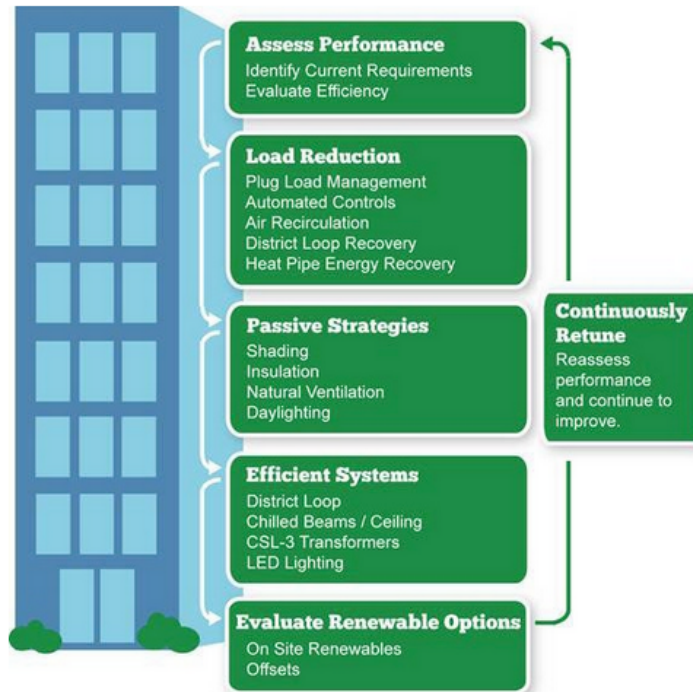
Assess Performance
Identify Current Requirements
Evaluate Efficiency

Load Reduction
Plug Load Management
Automated Controls
Air Recirculation
District Loop Recovery
Heat Pipe Energy Recovery

Passive Strategies
Shading
Insulation
Natural Ventilation
Daylighting

Efficient Systems
District Loop
Chilled Beams / Ceiling
CSL-3 Transformers
LED Lighting

Evaluate Renewable Options
On Site Renewables
Offsets

Continuously Retune
Reassess performance and continue to improve.